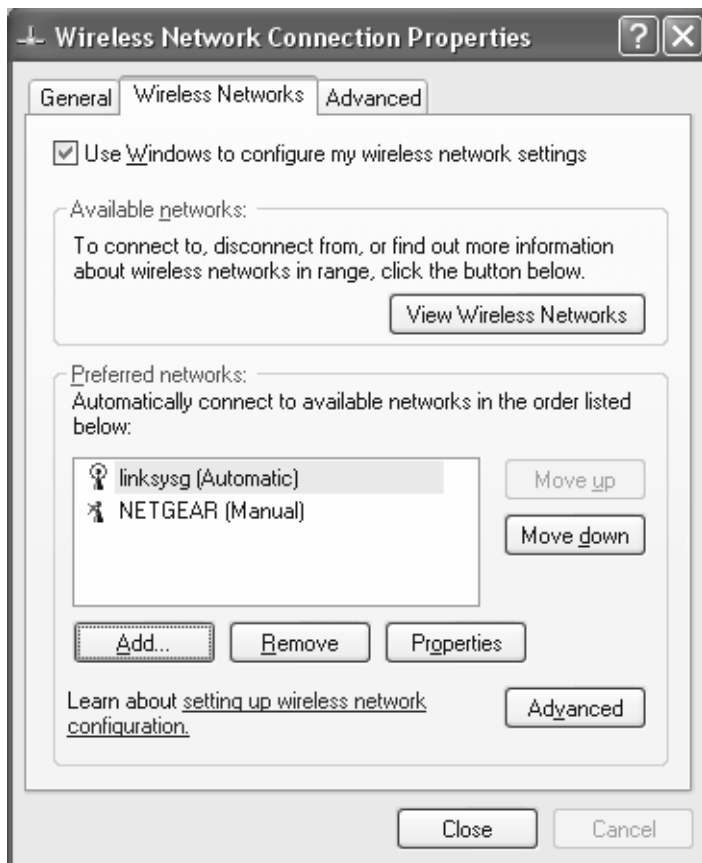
Wireless Network Connection Properties

General | Wireless Networks | Advanced

Use Windows to configure my wireless network settings

Available networks:

To connect to, disconnect from, or find out more information about wireless networks in range, click the button below.

View Wireless Networks

Preferred networks:

Automatically connect to available networks in the order listed below:

linksysg (Automatic)
NETGEAR (Manual)

Move up

Move down

Add...

Remove

Properties

Learn about setting up wireless network configuration.

Advanced

Close

Cancel